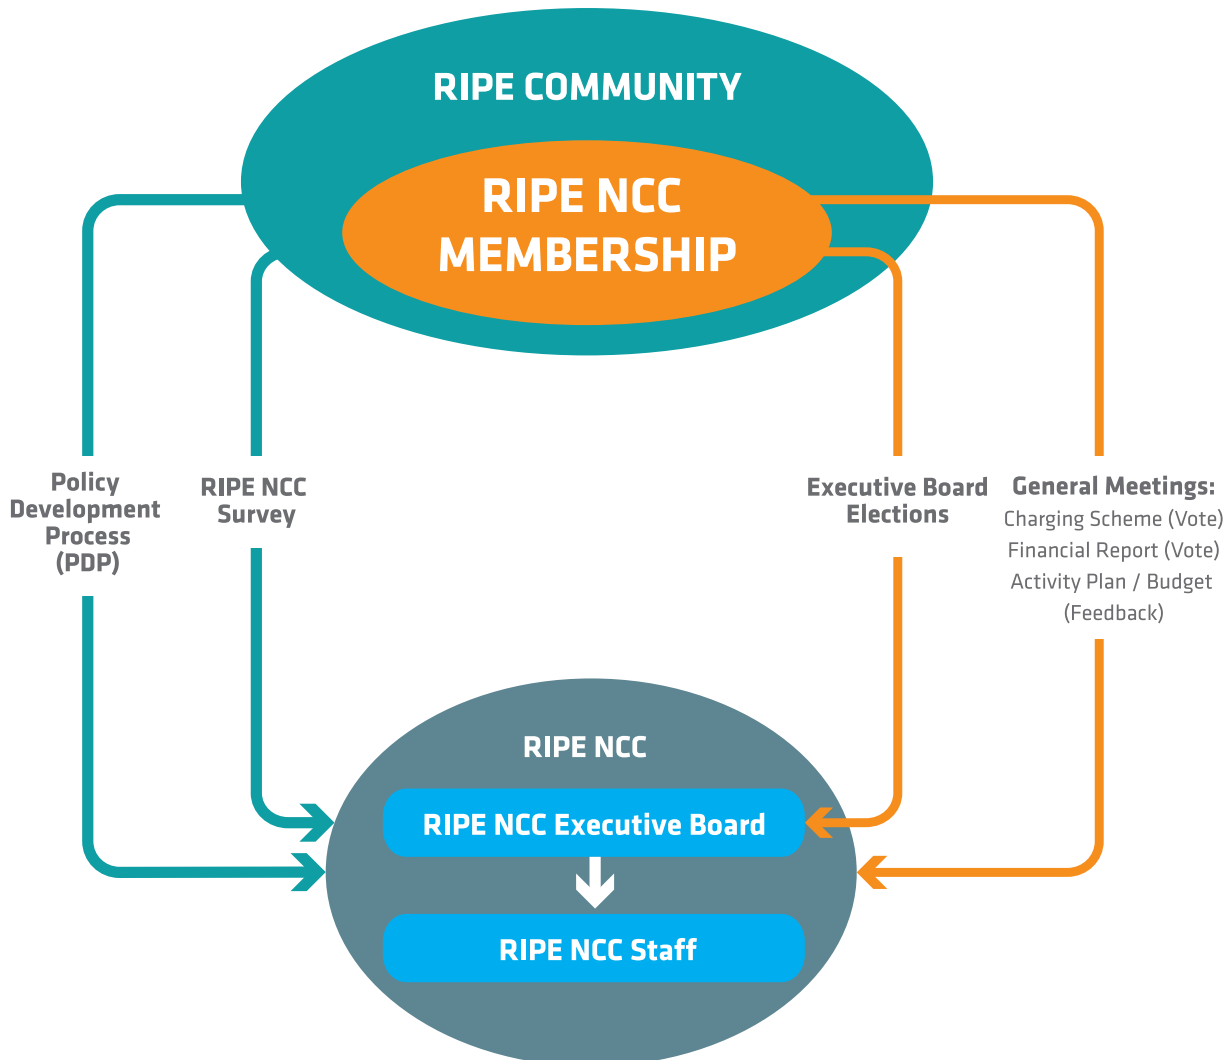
RIPE COMMUNITY

RIPE NCC MEMBERSHIP

Policy Development Process (PDP)

RIPE NCC Survey

Executive Board Elections

General Meetings:
Charging Scheme (Vote)
Financial Report (Vote)
Activity Plan / Budget (Feedback)

RIPE NCC

RIPE NCC Executive Board

RIPE NCC Staff